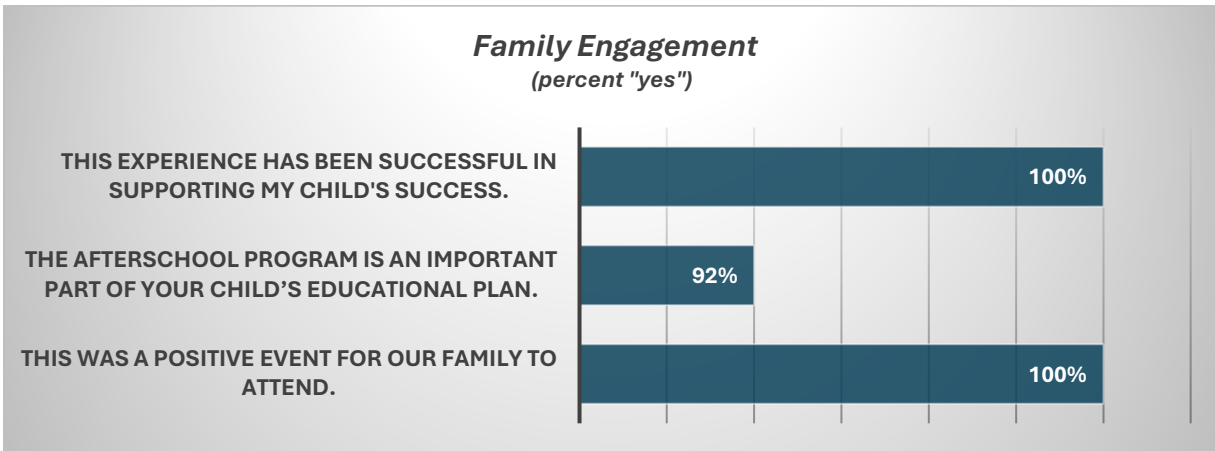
Family Engagement
(percent "yes")

THIS EXPERIENCE HAS BEEN SUCCESSFUL IN SUPPORTING MY CHILD'S SUCCESS.

100%

THE AFTERSCHOOL PROGRAM IS AN IMPORTANT PART OF YOUR CHILD’S EDUCATIONAL PLAN.

92%

THIS WAS A POSITIVE EVENT FOR OUR FAMILY TO ATTEND.

100%